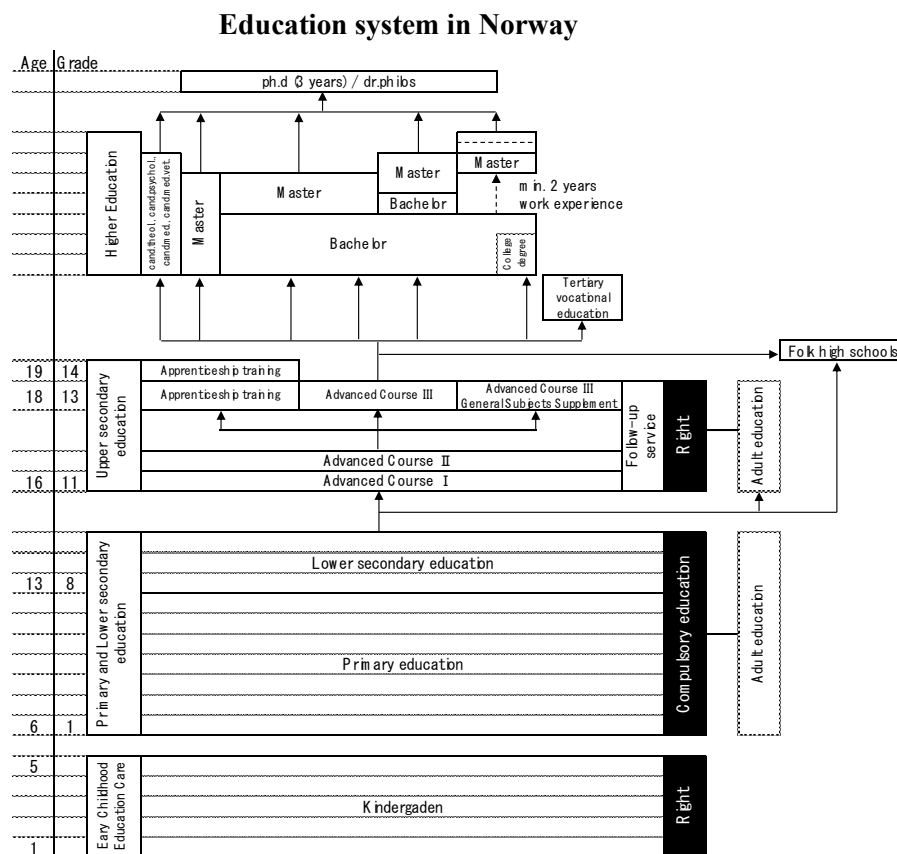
Education system in Norway

Age Grade

ph.d (3 years) / dr.philos

Higher Education

cand.theol, cand.psychol, cand.med, cand.med.vet.

Master

Master

Master

Bachelor

Master

min. 2 years work experience

Bachelor

College degree

Tertiary vocational education

Folk high schools

19 14

18 13

16 11

Upper secondary education

Apprenticeship training

Apprenticeship training

Advanced Course III

Advanced Course III General Subjects Supplement

Advanced Course II

Advanced Course I

Follow-up service

Right

Adult education

13 8

6 1

Primary and Lower secondary education

Lower secondary education

Primary education

Compulsory education

Adult education

5

1

Eary Childhood Education Care

Kindergaden

Right